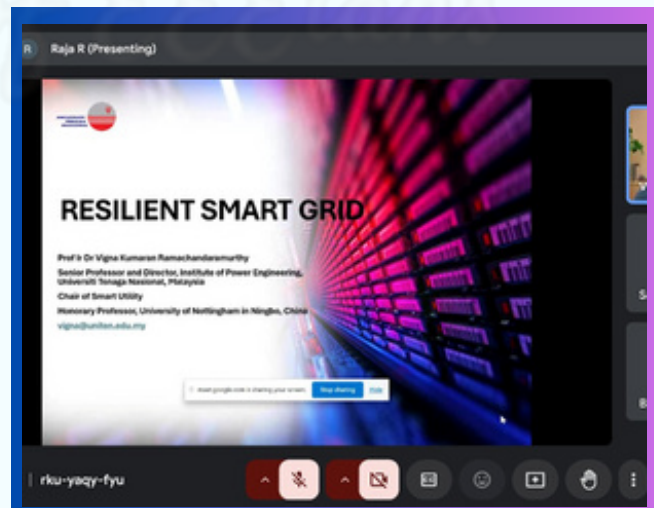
R Raja R (Presenting)

RESILIENT SMART GRID

Prof Ir Dr Vigna Kumaran Ramachandaramurthy

Senior Professor and Director, Institute of Power Engineering, Universiti Tenaga Nasional, Malaysia

Chair of Smart Utility

Honorary Professor, University of Nottingham in Ningbo, China

vigna@uniten.edu.my

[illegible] is sharing your screen. Stop sharing Hide

rku-yaqy-fyu